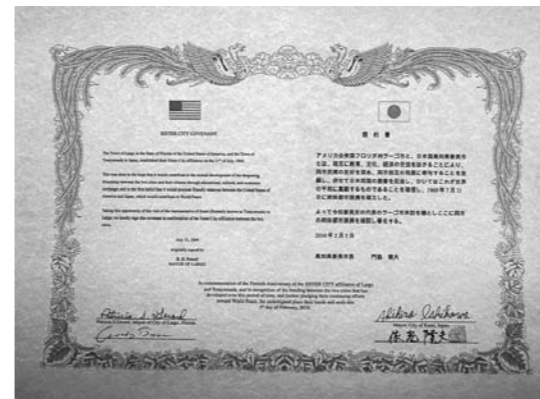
SISTER CITY COVENANT

The City of Largo in the State of Florida of the United States of America, and the Town of Tomiyamachi in Japan, established their Sister City affiliation on the 17th of July, 1969.

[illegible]

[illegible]

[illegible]

July 17, 1969
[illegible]
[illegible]
MAYOR OF LARGO

盟約書

アメリカ合衆国フロリダ州ラーゴ市と、日本国富山県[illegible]は、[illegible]

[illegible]

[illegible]

In commemoration of the Fortieth Anniversary of the SISTER CITY affiliation of Largo and Tomiyamachi, and in recognition of the bonding between the two cities that has developed over this period of time, and further pledging their continuing efforts toward World Peace, the undersigned place their hands and seals this 3rd day of February, 2010.

Patricia J. Gerard
Patricia J. Gerard, Mayor of City of Largo, Florida

Akihiro Ishikawa
Mayor, City of Kuni, Japan

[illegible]

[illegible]